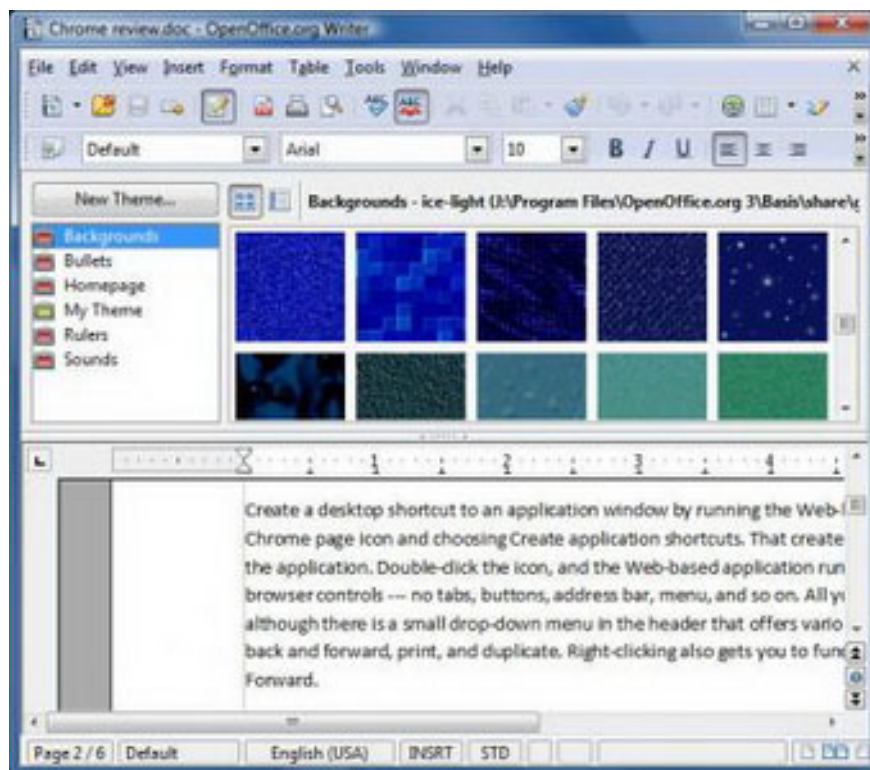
Chrome review.doc - OpenOffice.org Writer

File Edit View Insert Format Table Tools Window Help

Default | Arial | 10 | B I U

New Theme...

Backgrounds - ice-light (J:\Program Files\OpenOffice.org 3\Basis\share\g

Backgrounds
Bullets
Homepage
My Theme
Rulers
Sounds

1 2 3 4

Create a desktop shortcut to an application window by running the Web-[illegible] Chrome page icon and choosing Create application shortcuts. That create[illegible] the application. Double-click the icon, and the Web-based application run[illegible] browser controls --- no tabs, buttons, address bar, menu, and so on. All y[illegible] although there is a small drop-down menu in the header that offers vario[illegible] back and forward, print, and duplicate. Right-clicking also gets you to fun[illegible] Forward.

Page 2 / 6 | Default | English (USA) | INSRT | STD